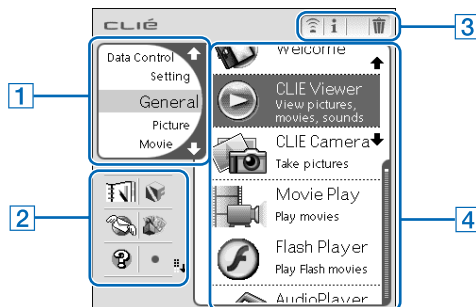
CLIÉ

Data Control
Setting
General
Picture
Movie

Welcome
CLIE Viewer
View pictures, movies, sounds
CLIE Camera
Take pictures
Movie Play
Play movies
Flash Player
Play Flash movies
AudioPlayer

1
2
3
4